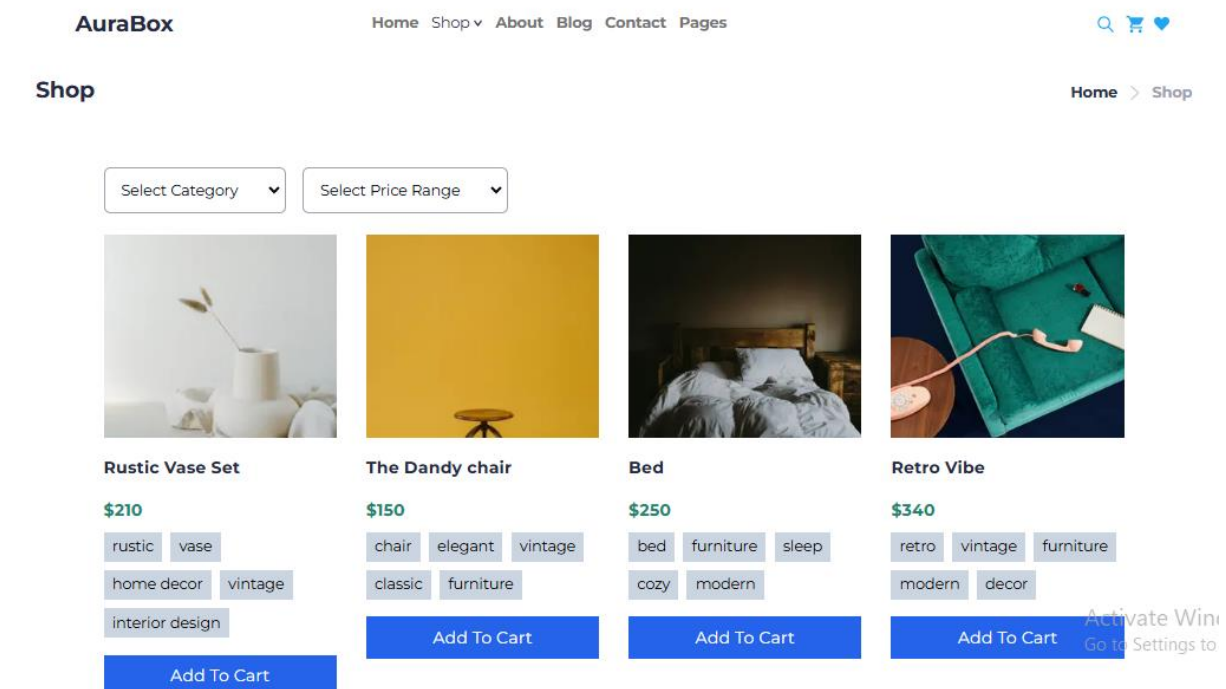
AuraBox

Home Shop About Blog Contact Pages

Shop

Home > Shop

Select Category

Select Price Range

Rustic Vase Set

$210

rustic vase home decor vintage interior design

Add To Cart

The Dandy chair

$150

chair elegant vintage classic furniture

Add To Cart

Bed

$250

bed furniture sleep cozy modern

Add To Cart

Retro Vibe

$340

retro vintage furniture modern decor

Add To Cart

Activate Win
Go to Settings to